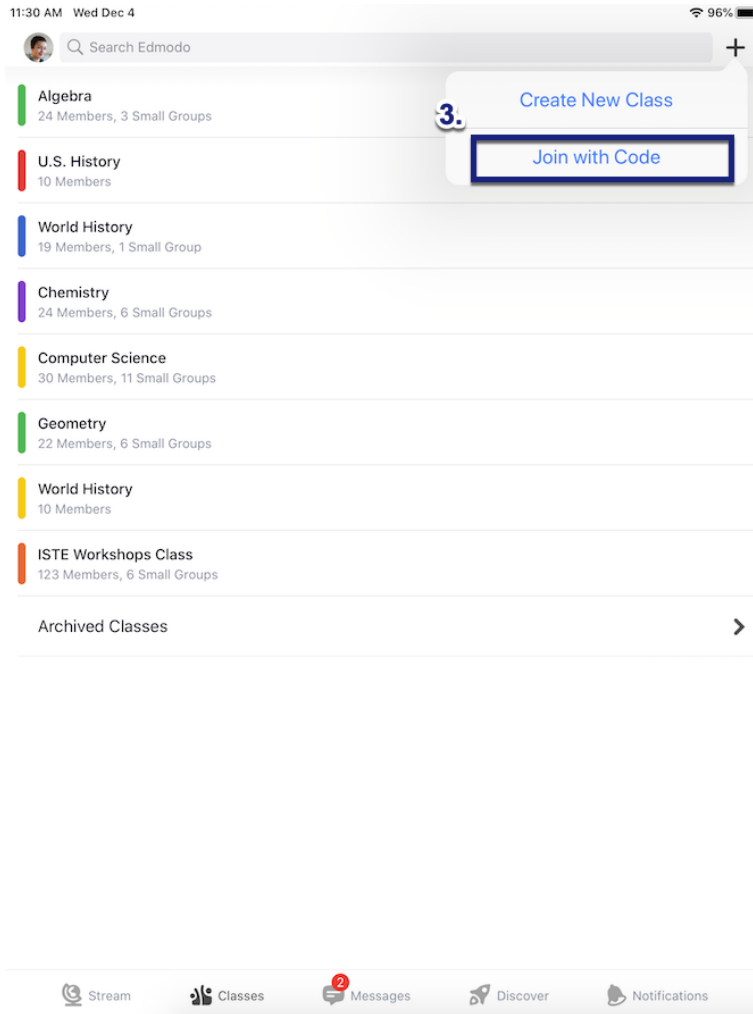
11:30 AM Wed Dec 4

96%

Search Edmodo

+

Algebra
24 Members, 3 Small Groups

U.S. History
10 Members

World History
19 Members, 1 Small Group

Chemistry
24 Members, 6 Small Groups

Computer Science
30 Members, 11 Small Groups

Geometry
22 Members, 6 Small Groups

World History
10 Members

ISTE Workshops Class
123 Members, 6 Small Groups

Archived Classes

Create New Class

3.

Join with Code

Stream Classes 2 Messages Discover Notifications